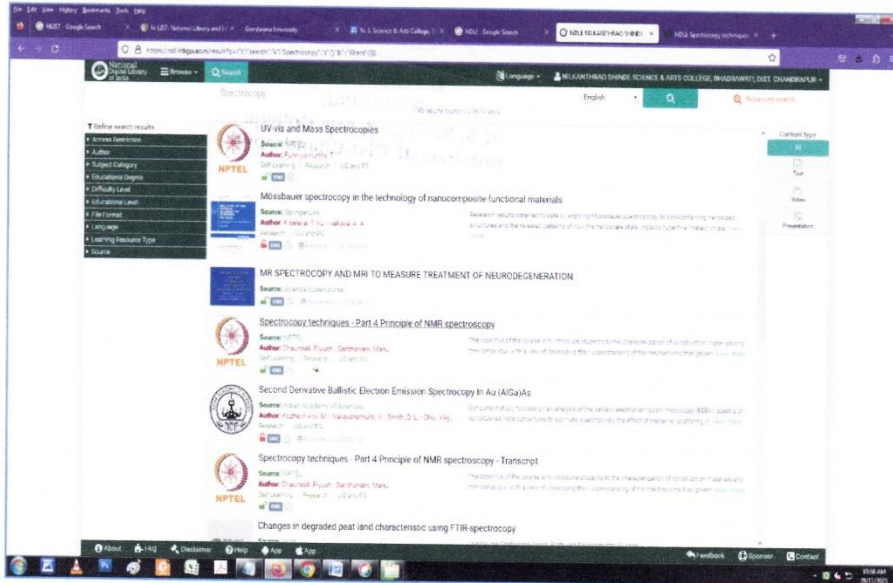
File Edit View History Bookmarks Tools Help

NLIST · Google Search | N-LIST: National Library and I | Gondwana University | N. S. Science & Arts College | NDLI · Google Search | NDLI NILKANTHRAO SHINDE | NDLI Spectroscopy techniques

https://ndl.iitkgp.ac.in/result?q=...Spectroscopy...

National Digital Library of India | Browse | Search | Language | NILKANTHRAO SHINDE SCIENCE & ARTS COLLEGE, BHADRAWATI, DIST. CHANDRAPUR

Spectroscopy | English | Advanced search

Refine search results
Access Restriction
Author
Subject Category
Educational Degree
Difficulty Level
Educational Level
File Format
Language
Learning Resource Type
Source

UV-vis and Mass Spectroscopies
Source: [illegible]
Author: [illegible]
Self Learning | Research | UG and PG

Mössbauer spectroscopy in the technology of nanocomposite functional materials
Source: SpringerLink
Author: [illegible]
Research | UG and PG

MR SPECTROCOPY AND MRI TO MEASURE TREATMENT OF NEURODEGENERATION
Source: Science Subscription

Spectroscopy techniques - Part 4 Principle of NMR spectroscopy
Source: NPTEL
Author: Chaurasia, Piyush; Santhanam, Manu
Self Learning | Research | UG and PG

Second Derivative Ballistic Electron Emission Spectroscopy In Au (AlGa)As
Source: Indian Academy of Sciences
Author: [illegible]
Research | UG and PG

Spectroscopy techniques - Part 4 Principle of NMR spectroscopy - Transcript
Source: NPTEL
Author: Chaurasia, Piyush; Santhanam, Manu
Self Learning | Research | UG and PG

Changes in degraded peat land characteristic using FTIR-spectroscopy

Content Type
All
Text
Video
Presentation

NPTEL

About | FAQ | Disclaimer | Help | App | App
Feedback | Sponsor | Contact